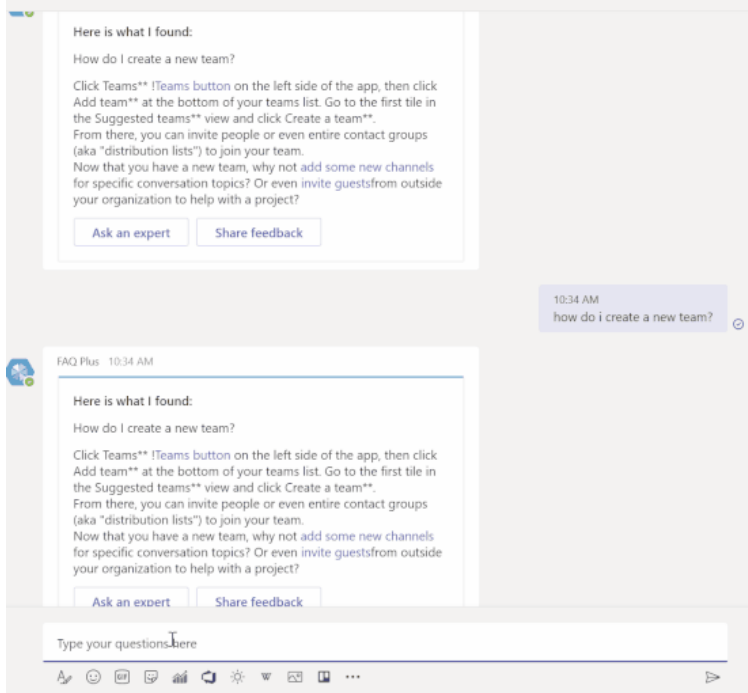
Here is what I found:

How do I create a new team?

Click Teams** !Teams button on the left side of the app, then click Add team** at the bottom of your teams list. Go to the first tile in the Suggested teams** view and click Create a team**.
From there, you can invite people or even entire contact groups (aka "distribution lists") to join your team.
Now that you have a new team, why not add some new channels for specific conversation topics? Or even invite guestsfrom outside your organization to help with a project?

Ask an expert

Share feedback

10:34 AM
how do i create a new team?

FAQ Plus 10:34 AM

Here is what I found:

How do I create a new team?

Click Teams** !Teams button on the left side of the app, then click Add team** at the bottom of your teams list. Go to the first tile in the Suggested teams** view and click Create a team**.
From there, you can invite people or even entire contact groups (aka "distribution lists") to join your team.
Now that you have a new team, why not add some new channels for specific conversation topics? Or even invite guestsfrom outside your organization to help with a project?

Ask an expert

Share feedback

Type your questions here

GIF

W

...